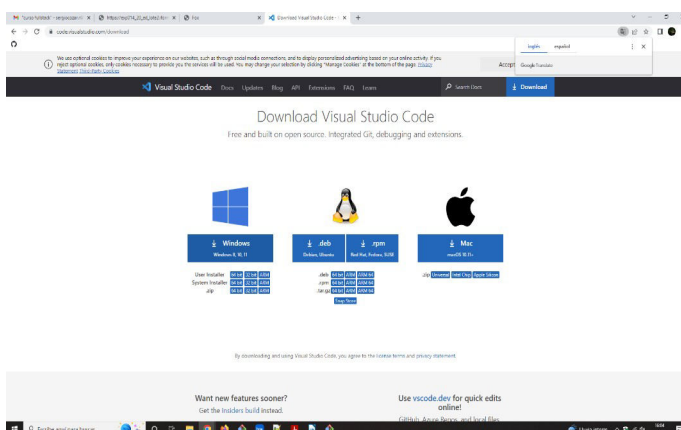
"curso fundación" - ianpuccio.ue | https://rep/74_20_ed_total.htm | Fox | Download Visual Studio Code - | +

code.visualstudio.com/download

English español
Google Translate

We use optional cookies to improve your experience on our websites, such as through social media connections, and to display personalized advertising based on your online activity. If you reject optional cookies, only cookies necessary to provide you the services will be used. You may change your selection by clicking "Manage Cookies" at the bottom of the page. Privacy Statement Third-Party Cookies

Accept

Visual Studio Code Docs Updates Blog API Extensions FAQ Learn Search Docs Download

Download Visual Studio Code

Free and built on open source. Integrated Git, debugging and extensions.

Windows
Windows 8, 10, 11

.deb
Debian, Ubuntu

.rpm
Red Hat, Fedora, SUSE

Mac
macOS 10.11+

User Installer 64 bit 32 bit ARM
System Installer 64 bit 32 bit ARM
.zip 64 bit 32 bit ARM

.deb 64 bit ARM ARM 64
.rpm 64 bit ARM ARM 64
.tar.gz 64 bit ARM ARM 64
Snap Store

.zip Universal Intel Chip Apple Silicon

By downloading and using Visual Studio Code, you agree to the license terms and privacy statement.

Want new features sooner?
Get the Insiders build instead.

Use vscode.dev for quick edits online!
GitHub, Azure Repos, and local files

Escribe aquí para buscar

16:54